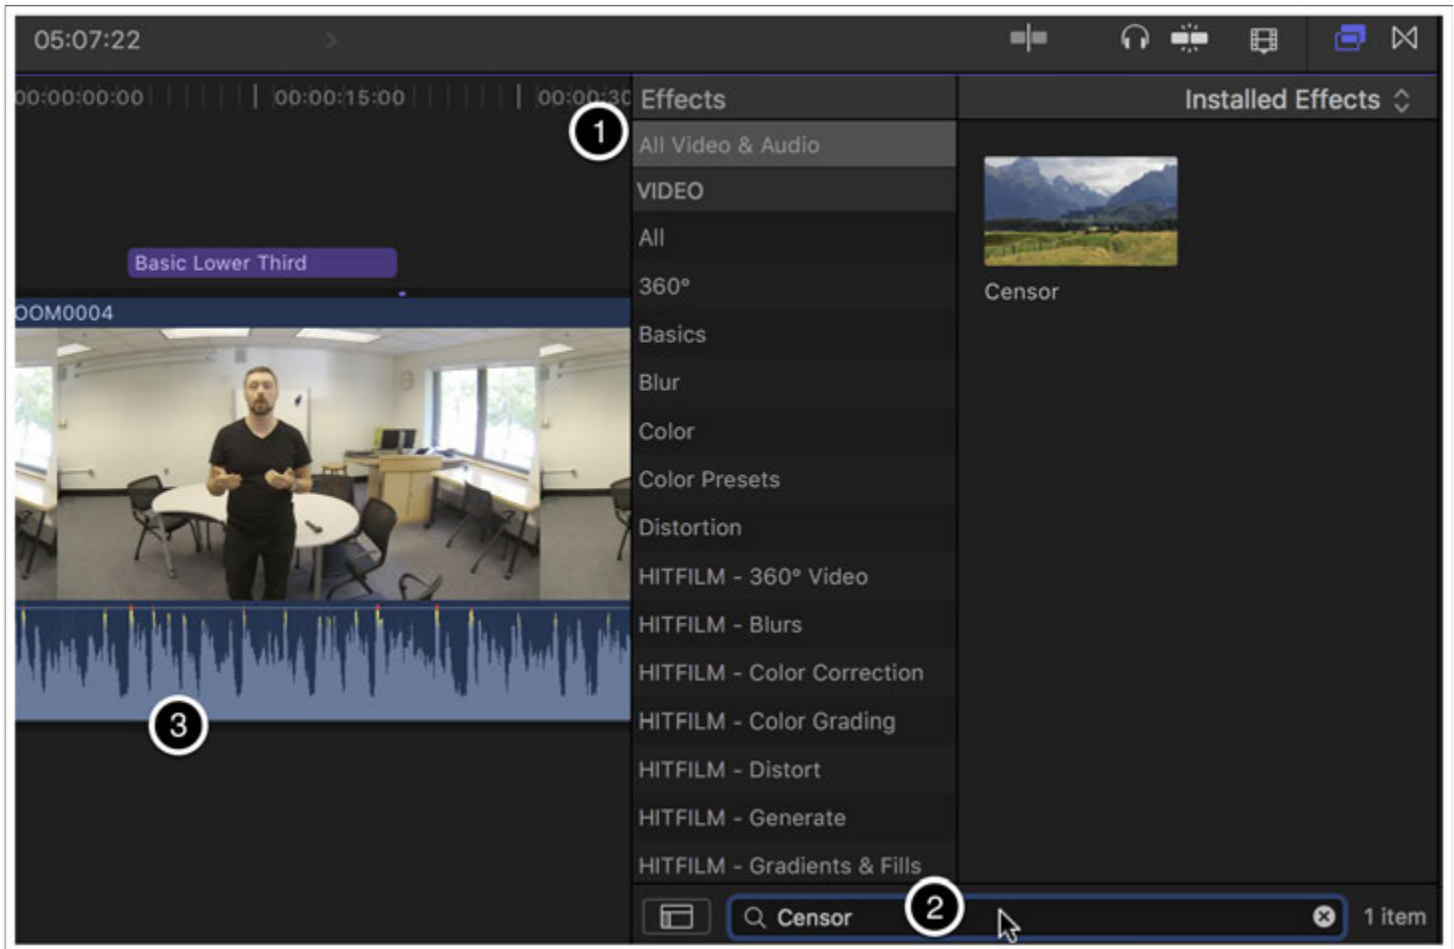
05:07:22

00:00:00:00
00:00:15:00
00:00:30

Effects
Installed Effects

1

All Video & Audio
VIDEO
All
360°
Basics
Blur
Color
Color Presets
Distortion
HITFILM - 360° Video
HITFILM - Blurs
HITFILM - Color Correction
HITFILM - Color Grading
HITFILM - Distort
HITFILM - Generate
HITFILM - Gradients & Fills

Censor

Basic Lower Third

OOM0004

3

Censor
2
1 item